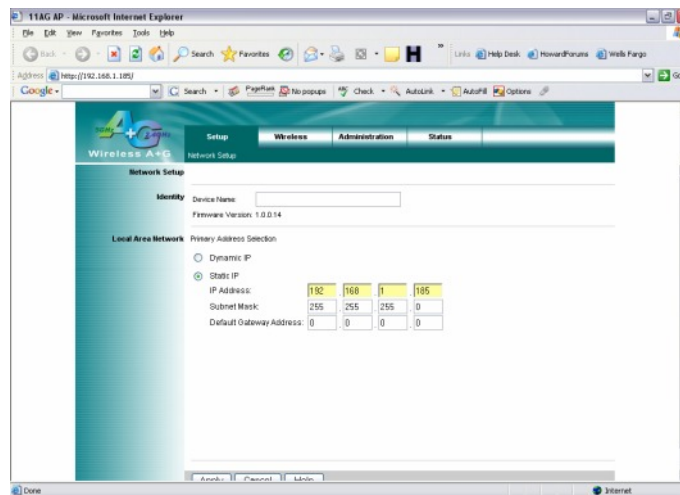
11AG AP - Microsoft Internet Explorer

File Edit View Favorites Tools Help

Back Search Favorites

Links Help Desk HowardForums Wells Fargo

Address http://192.168.1.185/

Google Search PageRank No popups Check AutoLink AutoFill Options

Wireless A+G

Setup Wireless Administration Status

Network Setup

Network Setup

Identity Device Name:

Firmware Version: 1.0.0.14

Local Area Network Primary Address Selection

Dynamic IP

Static IP

IP Address: 192 . 168 . 1 . 185

Subnet Mask: 255 . 255 . 255 . 0

Default Gateway Address: 0 . 0 . 0 . 0

Apply Cancel Help

Done

Internet